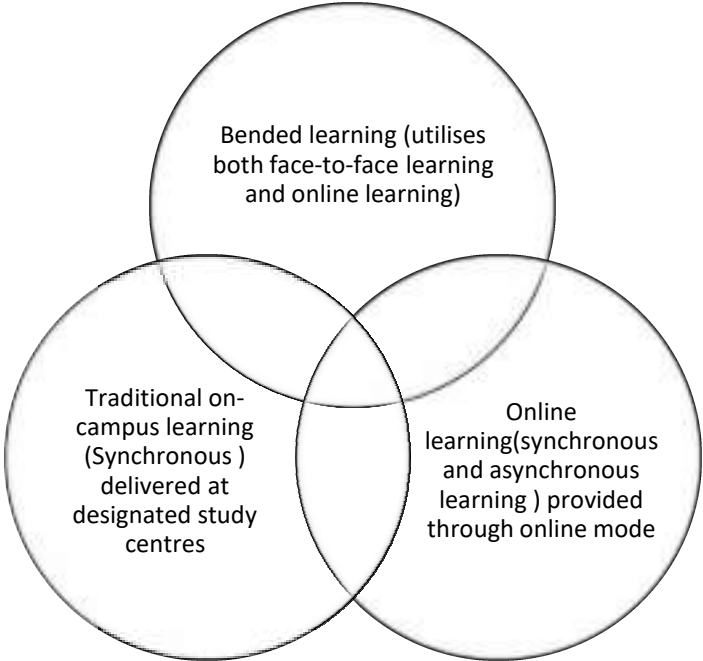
Bended learning (utilises both face-to-face learning and online learning)

Traditional on-campus learning (Synchronous ) delivered at designated study centres

Online learning(synchronous and asynchronous learning ) provided through online mode